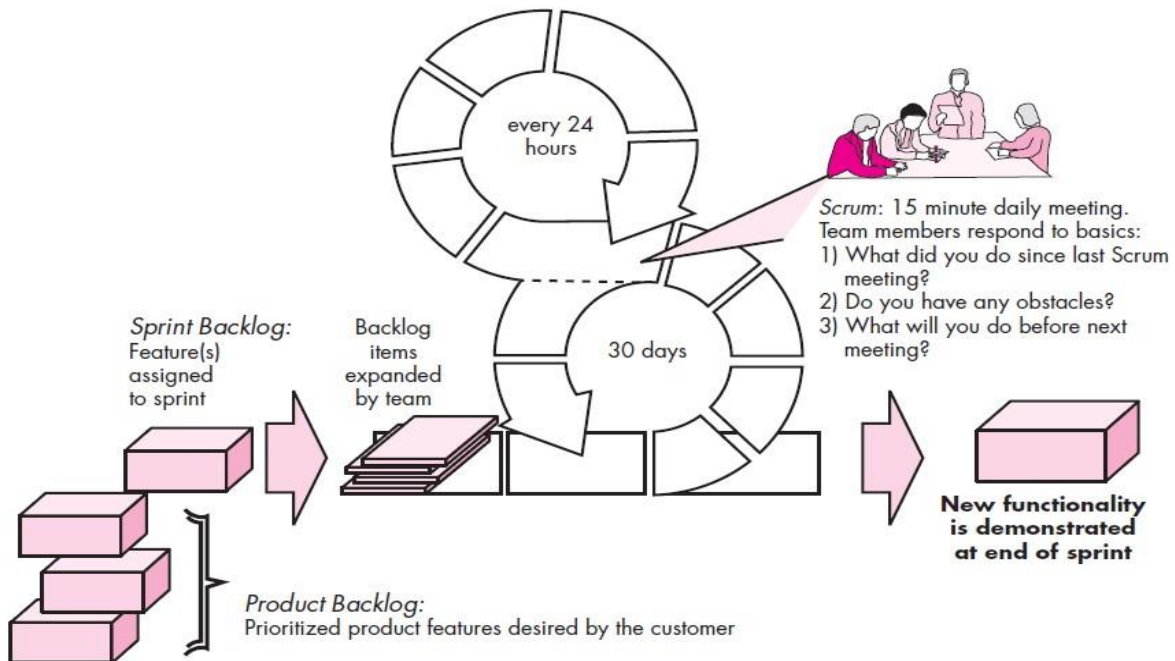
every 24 hours

Scrum: 15 minute daily meeting. Team members respond to basics:
1) What did you do since last Scrum meeting?
2) Do you have any obstacles?
3) What will you do before next meeting?

Sprint Backlog: Feature(s) assigned to sprint

Backlog items expanded by team

30 days

New functionality is demonstrated at end of sprint

Product Backlog: Prioritized product features desired by the customer